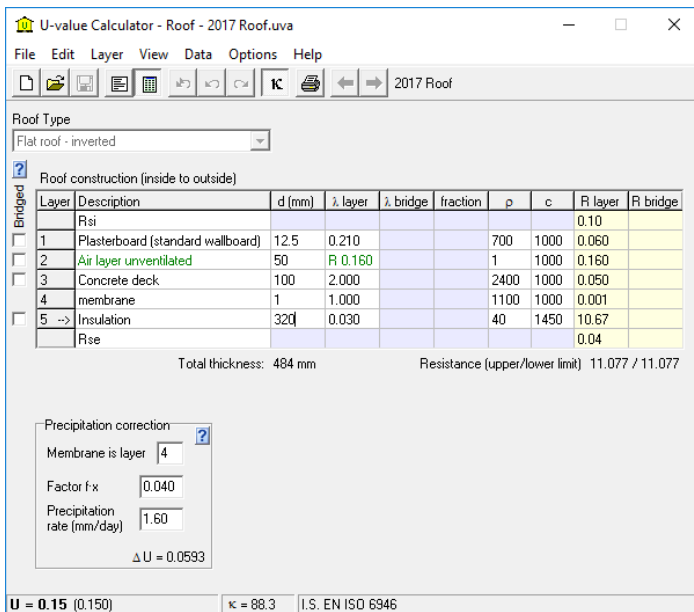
U-value Calculator - Roof - 2017 Roof.uva

File Edit Layer View Data Options Help

κ 2017 Roof

Roof Type

Flat roof - inverted

?

Bridged

Roof construction (inside to outside)

| Layer | Description | d (mm) | λ layer | λ bridge | fraction | ρ | c | R layer | R bridge |
|---|---|---|---|---|---|---|---|---|---|
| | Rsi | | | | | | | 0.10 | |
| 1 | Plasterboard (standard wallboard) | 12.5 | 0.210 | | | 700 | 1000 | 0.060 | |
| 2 | Air layer unventilated | 50 | R 0.160 | | | 1 | 1000 | 0.160 | |
| 3 | Concrete deck | 100 | 2.000 | | | 2400 | 1000 | 0.050 | |
| 4 | membrane | 1 | 1.000 | | | 1100 | 1000 | 0.001 | |
| 5 --> | Insulation | 320 | 0.030 | | | 40 | 1450 | 10.67 | |
| | Rse | | | | | | | 0.04 | |

Total thickness: 484 mm

Resistance (upper/lower limit) 11.077 / 11.077

Precipitation correction

?

Membrane is layer 4

Factor f·x 0.040

Precipitation rate (mm/day) 1.60

ΔU = 0.0593

U = 0.15 (0.150)

κ = 88.3

I.S. EN ISO 6946